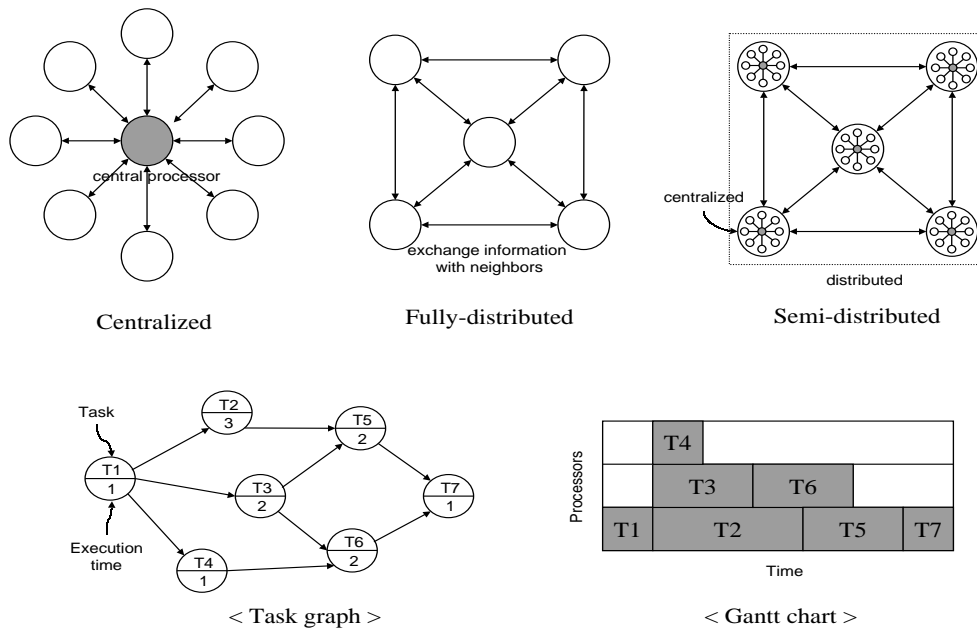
central processor

Centralized

exchange information with neighbors

Fully-distributed

centralized

distributed

Semi-distributed

Task

T1
1

T2
3

T3
2

T4
1

T5
2

T6
2

T7
1

Execution time

< Task graph >

Processors

T4

T3 T6

T1 T2 T5 T7

Time

< Gantt chart >